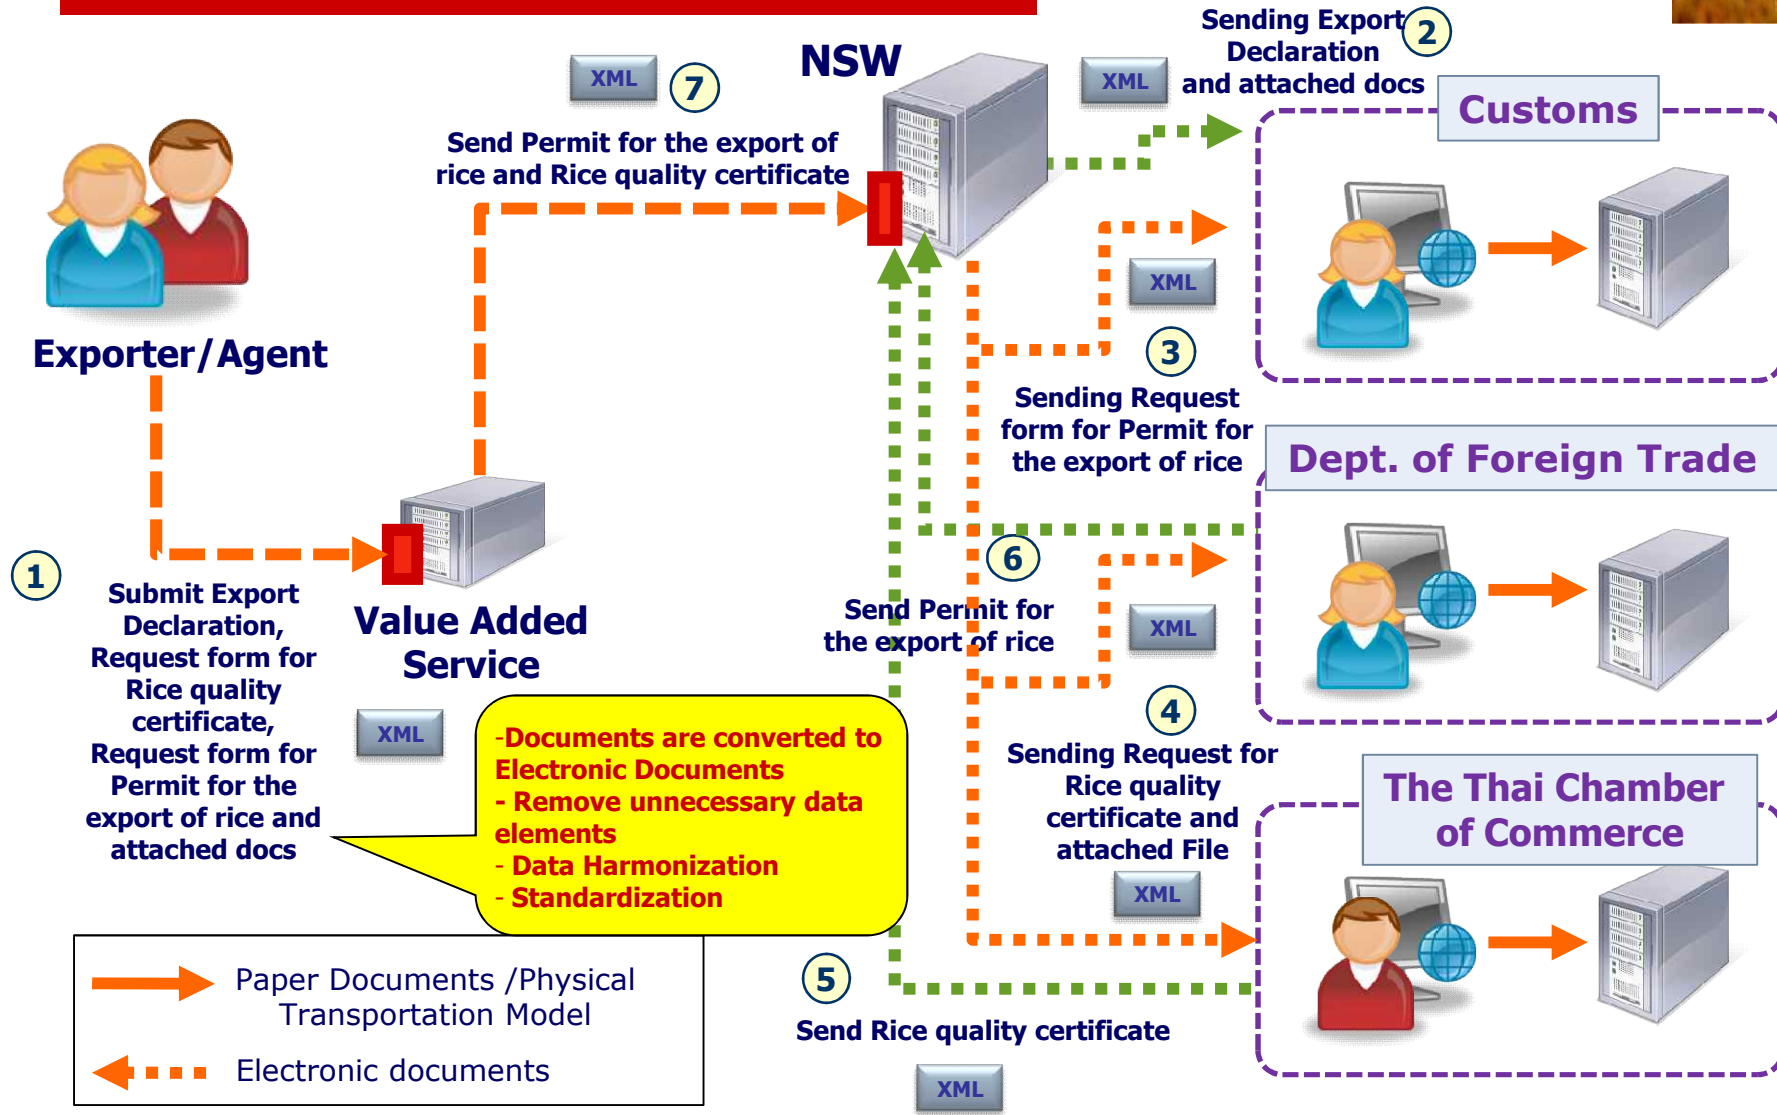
XML 7

NSW

XML

Sending Export Declaration and attached docs 2

Customs

Send Permit for the export of rice and Rice quality certificate

Exporter/Agent

XML

3

Sending Request form for Permit for the export of rice

Dept. of Foreign Trade

1

Submit Export Declaration, Request form for Rice quality certificate, Request form for Permit for the export of rice and attached docs

Value Added Service

6

Send Permit for the export of rice

XML

XML

-Documents are converted to Electronic Documents
- Remove unnecessary data elements
- Data Harmonization
- Standardization

4

Sending Request for Rice quality certificate and attached File

XML

The Thai Chamber of Commerce

Paper Documents /Physical Transportation Model

Electronic documents

5

Send Rice quality certificate

XML